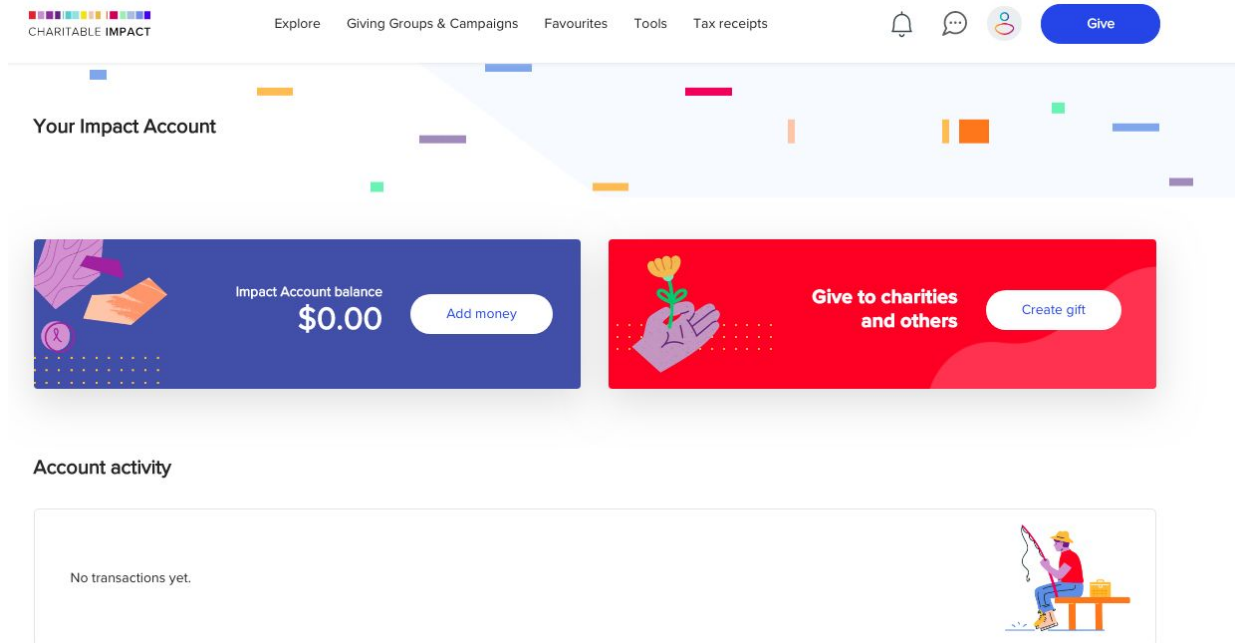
CHARITABLE IMPACT

Explore Giving Groups & Campaigns Favourites Tools Tax receipts

Give

Your Impact Account

Impact Account balance
$0.00

Add money

Give to charities and others

Create gift

Account activity

No transactions yet.